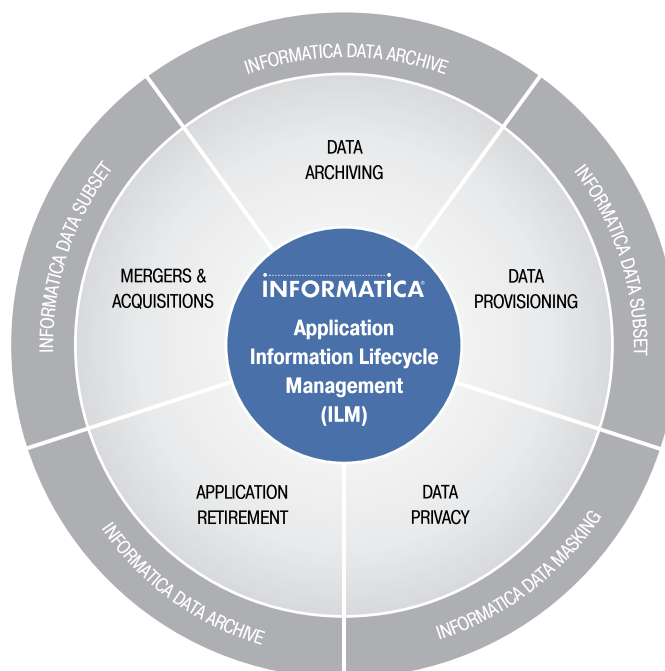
INFORMATICA DATA ARCHIVE

INFORMATICA DATA SUBSET

INFORMATICA DATA SUBSET

DATA ARCHIVING

MERGERS & ACQUISITIONS

DATA PROVISIONING

INFORMATICA®

Application Information Lifecycle Management (ILM)

APPLICATION RETIREMENT

DATA PRIVACY

INFORMATICA DATA ARCHIVE

INFORMATICA DATA MASKING